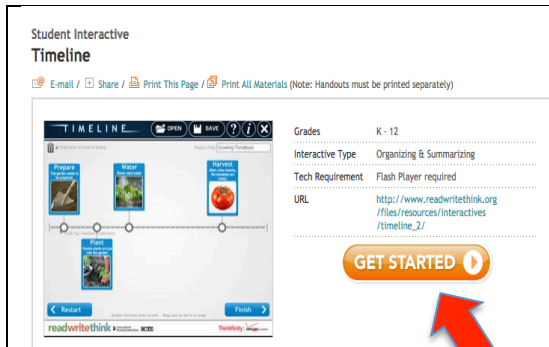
Student Interactive
Timeline

E-mail / Share / Print This Page / Print All Materials (Note: Handouts must be printed separately)

TIMELINE OPEN SAVE ? i X

Growing Tomatoes

Prepare
Water
Harvest
Plant

Restart
Finish

readwritethink

| Grades | K - 12 |
|---|---|
| Interactive Type | Organizing & Summarizing |
| Tech Requirement | Flash Player required |
| URL | http://www.readwritethink.org/files/resources/interactives/timeline_2/ |

GET STARTED